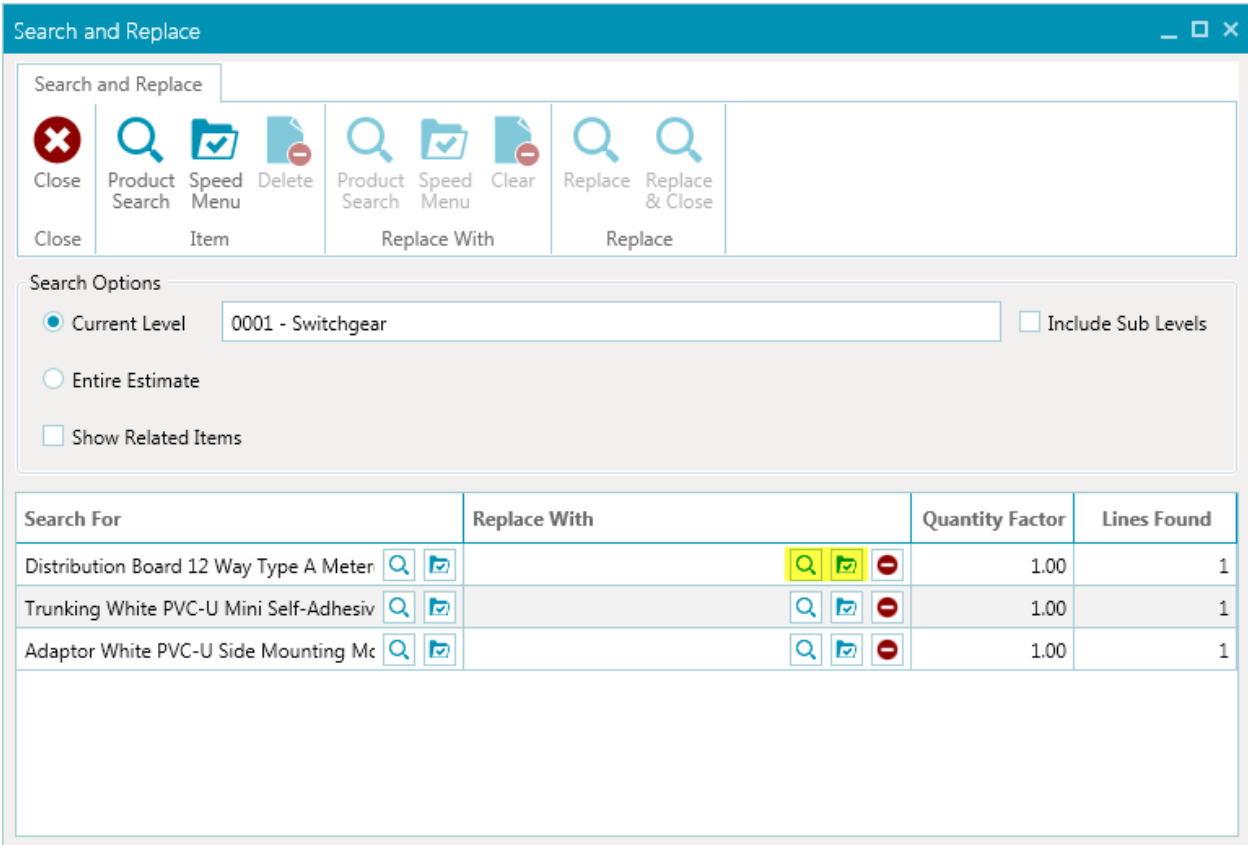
Search and Replace

Search and Replace

Close
Product Search
Speed Menu
Delete
Product Search
Speed Menu
Clear
Replace
Replace & Close

Close
Item
Replace With
Replace

Search Options

Current Level
0001 - Switchgear
Include Sub Levels

Entire Estimate

Show Related Items

| Search For | Replace With | Quantity Factor | Lines Found |
|---|---|---|---|
| Distribution Board 12 Way Type A Meter | | 1.00 | 1 |
| Trunking White PVC-U Mini Self-Adhesiv | | 1.00 | 1 |
| Adaptor White PVC-U Side Mounting Mc | | 1.00 | 1 |